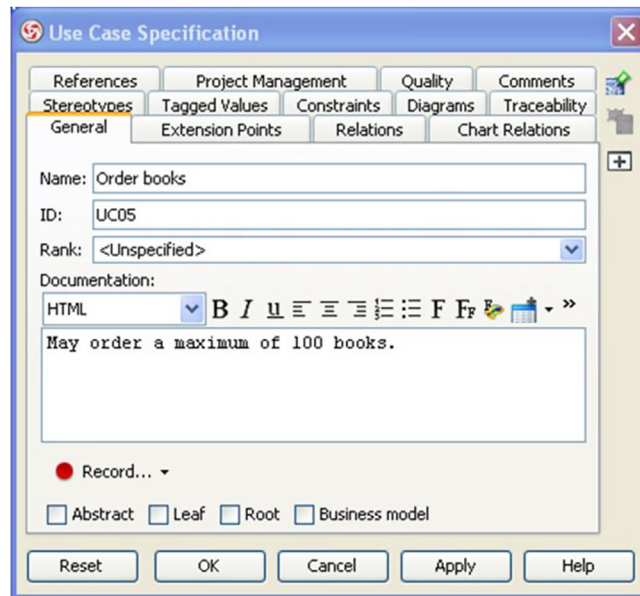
Use Case Specification

References | Project Management | Quality | Comments
Stereotypes | Tagged Values | Constraints | Diagrams | Traceability
General | Extension Points | Relations | Chart Relations

Name: Order books
ID: UC05
Rank: <Unspecified>
Documentation:
HTML B I u F Fr »
May order a maximum of 100 books.

Record...

Abstract Leaf Root Business model

Reset OK Cancel Apply Help